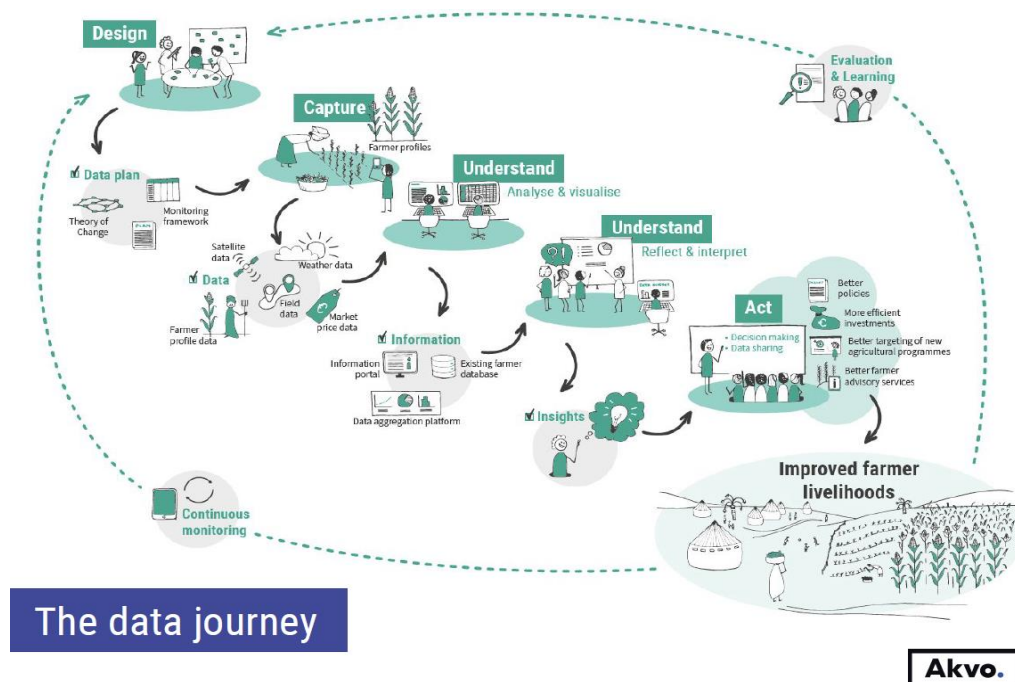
Design

Evaluation & Learning

Capture

Farmer profiles

Data plan

Theory of Change

Monitoring framework

Understand
Analyse & visualise

Understand
Reflect & interpret

Satellite data

Weather data

Data

Field data

Market price data

Farmer profile data

Information

Information portal

Existing farmer database

Data aggregation platform

Act

• Decision making
• Data sharing

Better policies

More efficient investments

Better targeting of new agricultural programmes

Better farmer advisory services

Insights

Improved farmer livelihoods

Continuous monitoring

The data journey

Akvo.